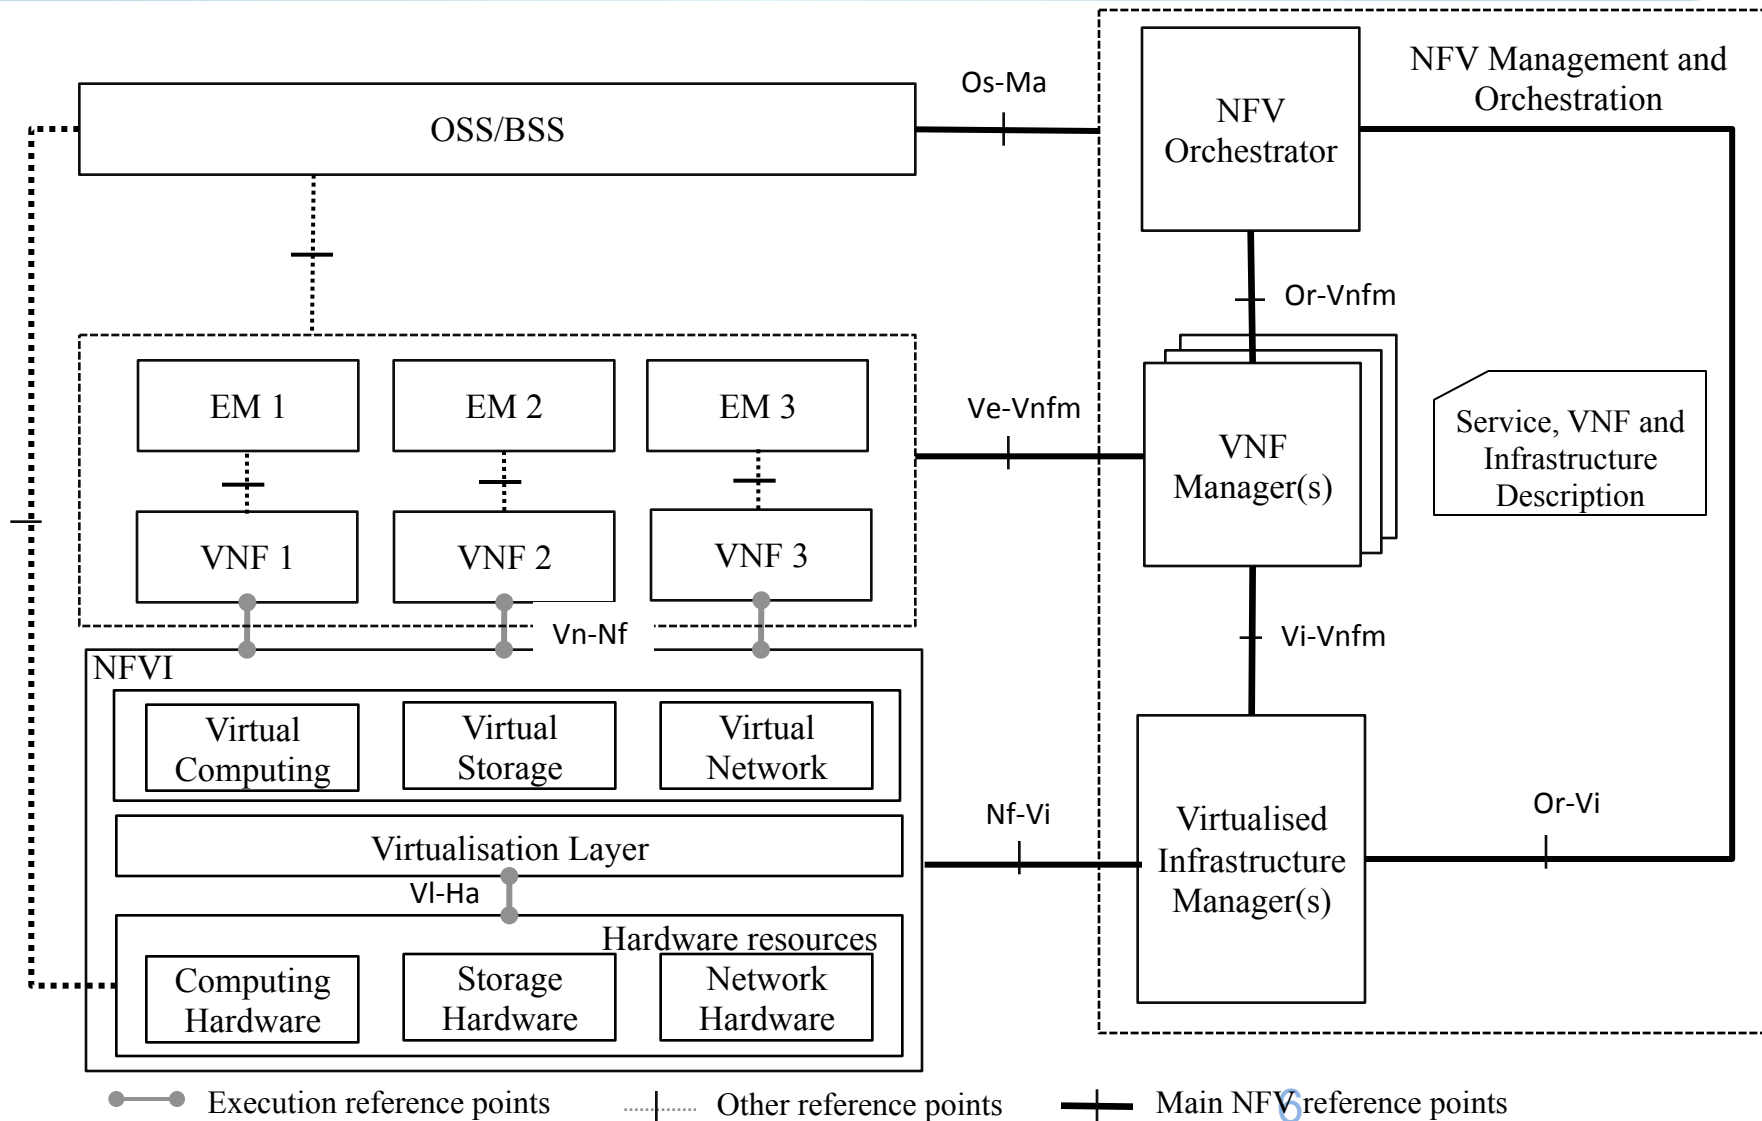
NFV Management and Orchestration

OSS/BSS

Os-Ma

NFV Orchestrator

Or-Vnfm

EM 1

EM 2

EM 3

Ve-Vnfm

VNF Manager(s)

Service, VNF and Infrastructure Description

VNF 1

VNF 2

VNF 3

Vn-Nf

Vi-Vnfm

NFVI

Virtual Computing

Virtual Storage

Virtual Network

Nf-Vi

Or-Vi

Virtualisation Layer

Virtualised Infrastructure Manager(s)

Vl-Ha

Hardware resources

Computing Hardware

Storage Hardware

Network Hardware

Execution reference points

Other reference points

Main NFV reference points

6